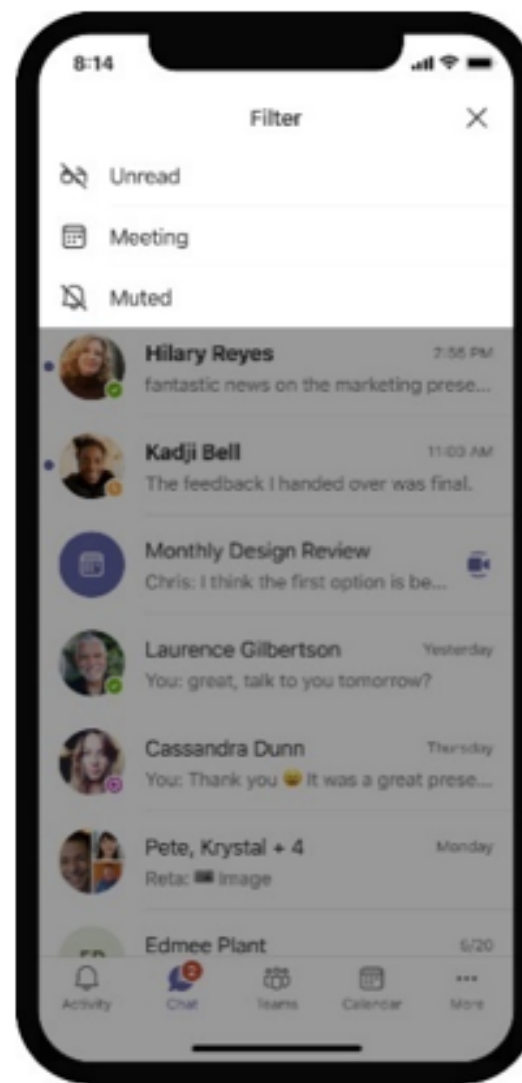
8:14

Filter

Unread

Meeting

Muted

Hilary Reyes 7:56 PM
fantastic news on the marketing prese...

Kadji Bell 11:03 AM
The feedback I handed over was final.

Monthly Design Review
Chris: I think the first option is be...

Laurence Gilbertson Yesterday
You: great, talk to you tomorrow?

Cassandra Dunn Thursday
You: Thank you 😀 It was a great prese...

Pete, Krystal + 4 Monday
Reta: Image

ED Edmee Plant 6/20

Activity 2 Chat Teams Calendar More